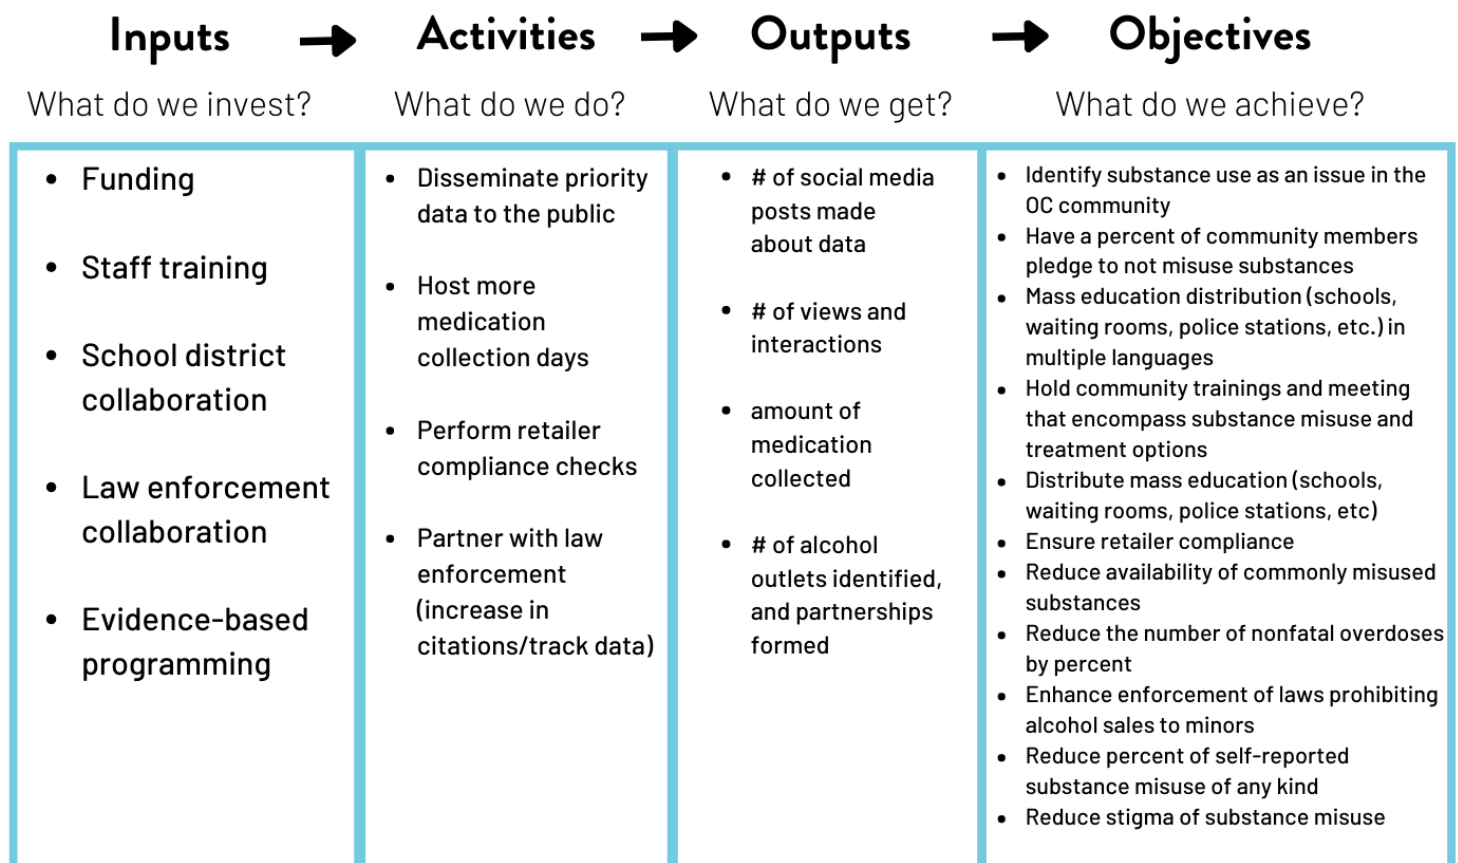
| Inputs | Activities | Outputs | Objectives |
|---|---|---|---|
| What do we invest? | What do we do? | What do we get? | What do we achieve? |
| • Funding<br>• Staff training<br>• School district collaboration<br>• Law enforcement collaboration<br>• Evidence-based programming | • Disseminate priority data to the public<br>• Host more medication collection days<br>• Perform retailer compliance checks<br>• Partner with law enforcement (increase in citations/track data) | • # of social media posts made about data<br>• # of views and interactions<br>• amount of medication collected<br>• # of alcohol outlets identified, and partnerships formed | • Identify substance use as an issue in the OC community<br>• Have a percent of community members pledge to not misuse substances<br>• Mass education distribution (schools, waiting rooms, police stations, etc.) in multiple languages<br>• Hold community trainings and meeting that encompass substance misuse and treatment options<br>• Distribute mass education (schools, waiting rooms, police stations, etc)<br>• Ensure retailer compliance<br>• Reduce availability of commonly misused substances<br>• Reduce the number of nonfatal overdoses by percent<br>• Enhance enforcement of laws prohibiting alcohol sales to minors<br>• Reduce percent of self-reported substance misuse of any kind<br>• Reduce stigma of substance misuse |